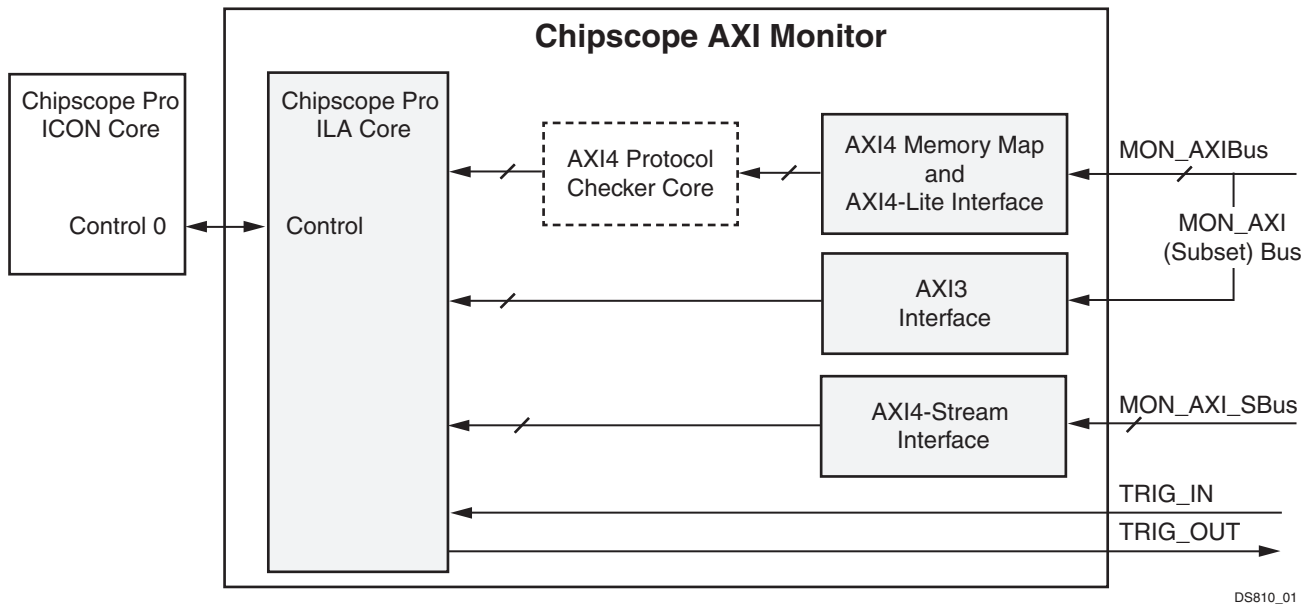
Chipscope AXI Monitor

Chipscope Pro ICON Core

Control 0

Chipscope Pro ILA Core

Control

AXI4 Protocol Checker Core

AXI4 Memory Map and AXI4-Lite Interface

MON_AXIBus

MON_AXI (Subset) Bus

AXI3 Interface

AXI4-Stream Interface

MON_AXI_SBus

TRIG_IN

TRIG_OUT

DS810_01